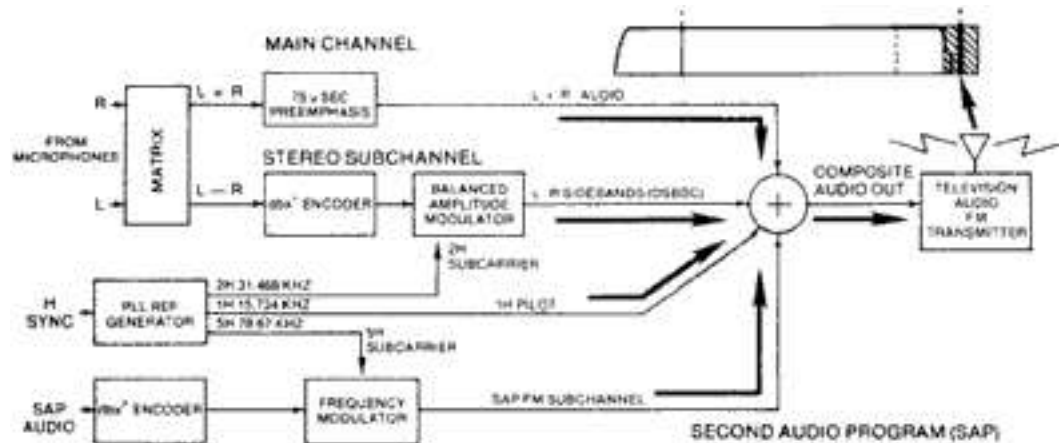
MAIN CHANNEL

R

FROM MICROPHONES

L

MATRIX

L + R

75 µ SEC PREEMPHASIS

L + R AUDIO

STEREO SUBCHANNEL

L − R

dbx* ENCODER

BALANCED AMPLITUDE MODULATOR

L − R SIDEBANDS (DSBSC)

2H SUBCARRIER

COMPOSITE AUDIO OUT

TELEVISION AUDIO FM TRANSMITTER

H SYNC

PLL REF GENERATOR

2H 31.468 KHZ

1H 15.734 KHZ

5H 78.67 KHZ

1H PILOT

5H SUBCARRIER

SAP AUDIO

dbx* ENCODER

FREQUENCY MODULATOR

SAP FM SUBCHANNEL

SECOND AUDIO PROGRAM (SAP)